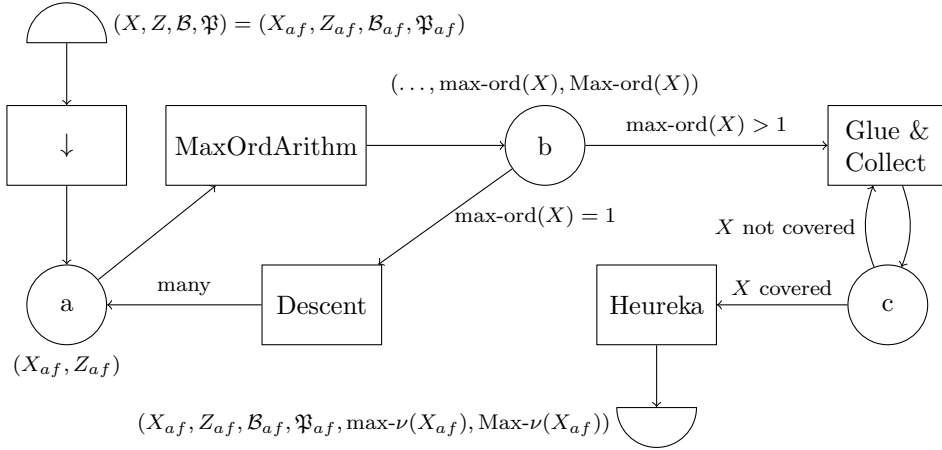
$(X, Z, \mathcal{B}, \mathfrak{P}) = (X_{af}, Z_{af}, \mathcal{B}_{af}, \mathfrak{P}_{af})$

$\downarrow$

MaxOrdArithm

$(\ldots, \text{max-ord}(X), \text{Max-ord}(X))$

b

$\text{max-ord}(X) > 1$

Glue & Collect

$\text{max-ord}(X) = 1$

$X$ not covered

a

many

Descent

Heureka

$X$ covered

c

$(X_{af}, Z_{af})$

$(X_{af}, Z_{af}, \mathcal{B}_{af}, \mathfrak{P}_{af}, \text{max-}\nu(X_{af}), \text{Max-}\nu(X_{af}))$